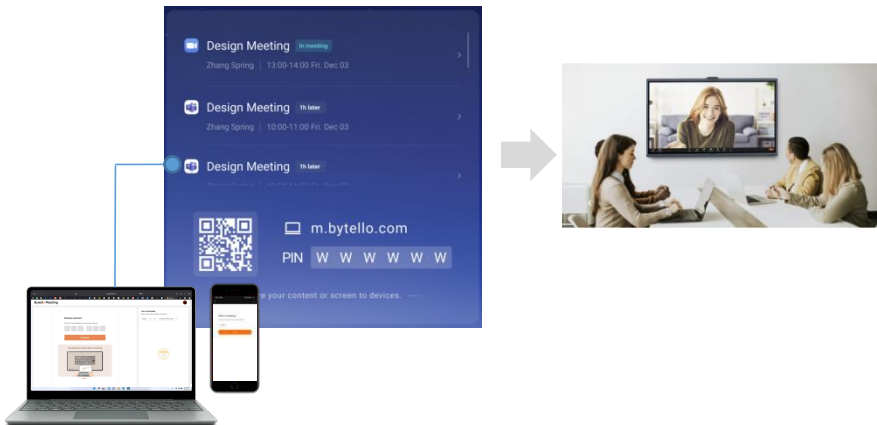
Design Meeting In meeting
Zhang Spring | 13:00-14:00 Fri. Dec 03

Design Meeting 1h later
Zhang Spring | 10:00-11:00 Fri. Dec 03

Design Meeting 1h later
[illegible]

m.bytello.com

PIN W W W W W W

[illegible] your content or screen to devices.